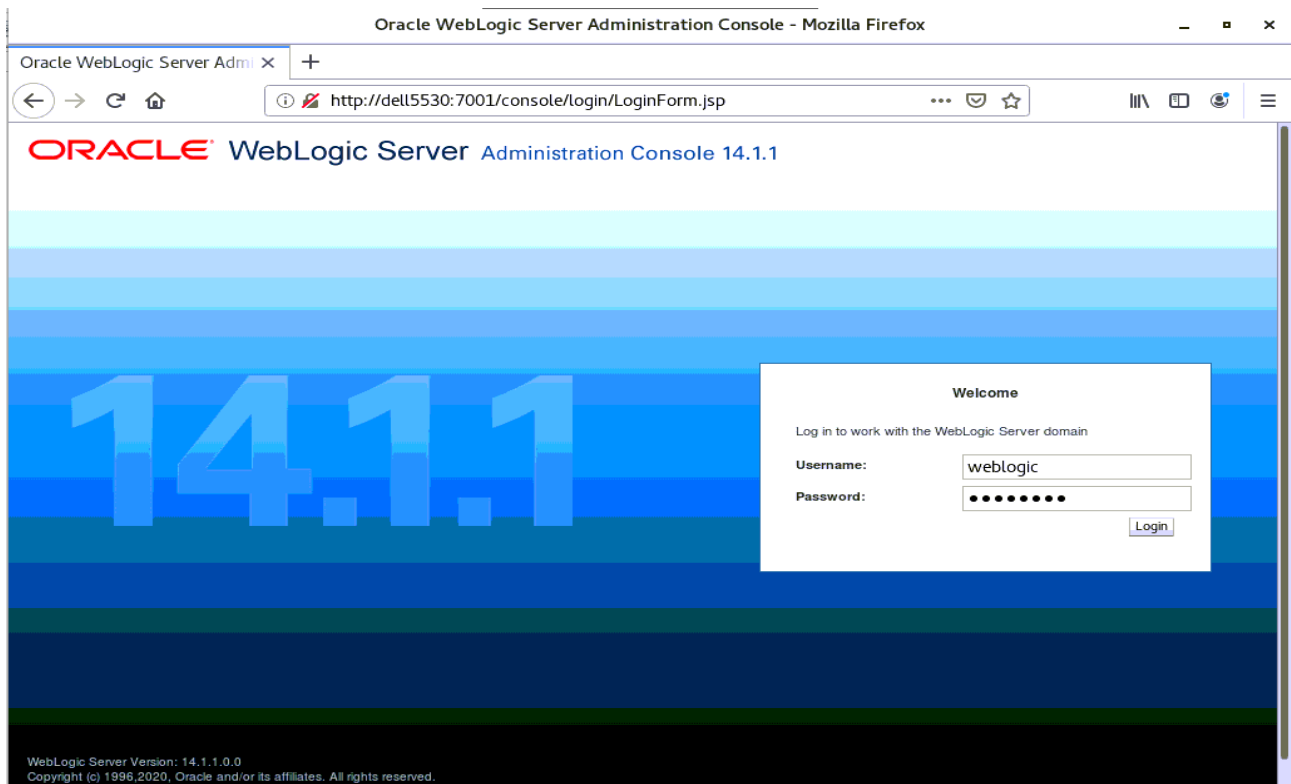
Oracle WebLogic Server Administration Console - Mozilla Firefox

Oracle WebLogic Server Admi ×

http://dell5530:7001/console/login/LoginForm.jsp

ORACLE WebLogic Server Administration Console 14.1.1

14.1.1

Welcome

Log in to work with the WebLogic Server domain

Username: weblogic

Password: ••••••••

Login

WebLogic Server Version: 14.1.1.0.0
Copyright (c) 1996,2020, Oracle and/or its affiliates. All rights reserved.